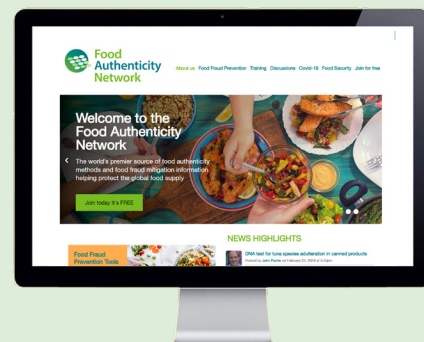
Food Authenticity Network

About us Food Fraud Prevention Training Discussions Covid-19 Food Security Join for free

Welcome to the Food Authenticity Network

The world's premier source of food authenticity methods and food fraud mitigation information helping protect the global food supply

Join today it's FREE

NEWS HIGHLIGHTS

Food Fraud Prevention Tools

DNA test for tuna species adulteration in canned products

Posted by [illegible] on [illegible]